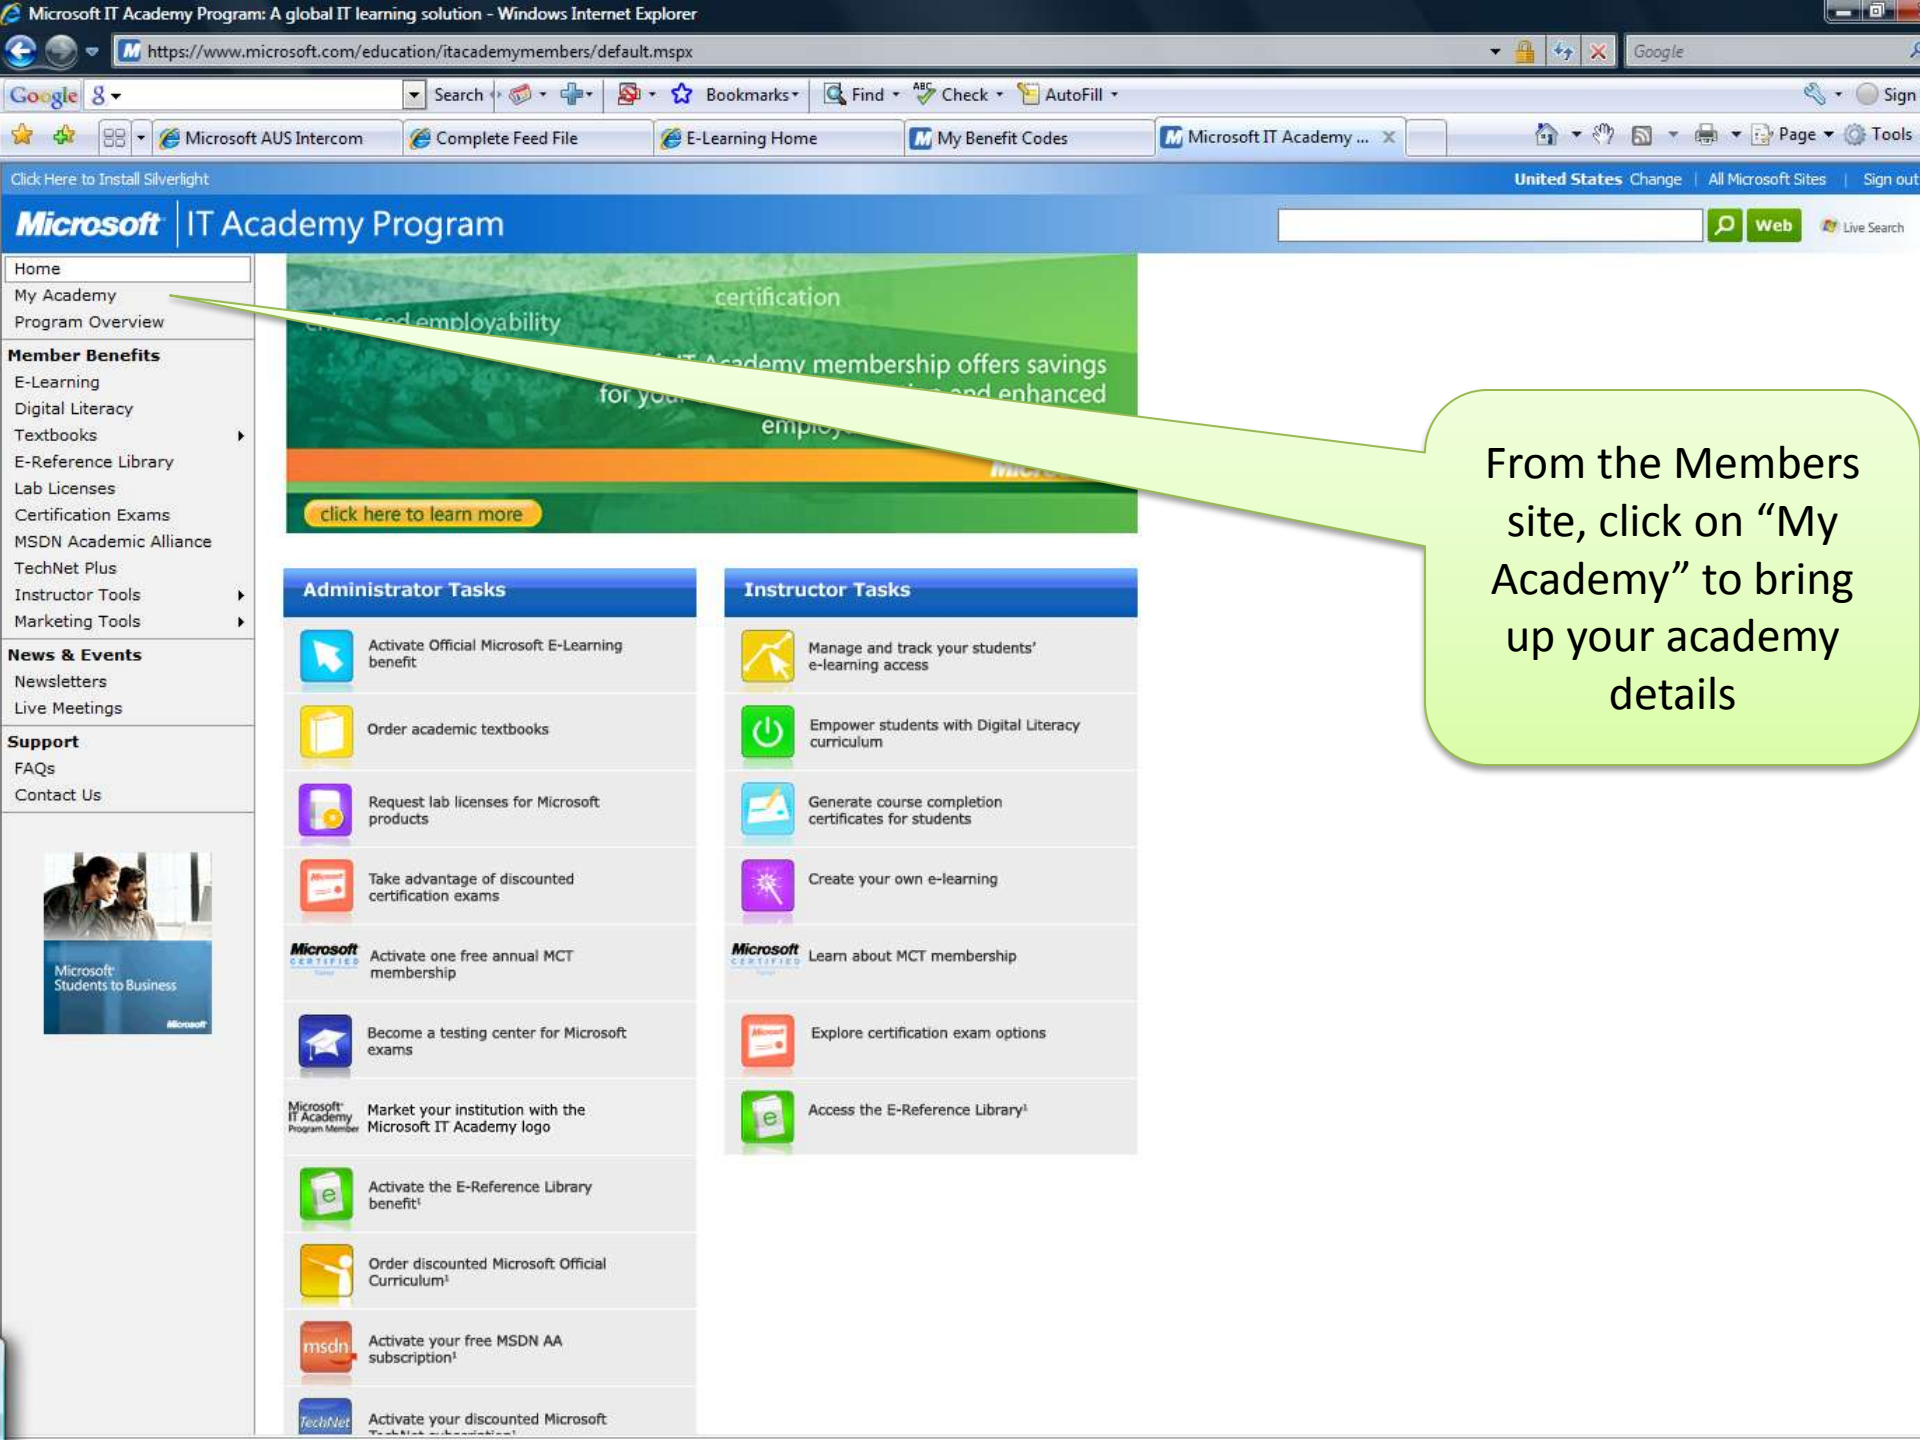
Microsoft IT Academy Program: A global IT learning solution - Windows Internet Explorer

https://www.microsoft.com/education/itacademymembers/default.mspx

Google

Google Search Bookmarks Find Check AutoFill Sign

Microsoft AUS Intercom | Complete Feed File | E-Learning Home | My Benefit Codes | Microsoft IT Academy ...

Page Tools

Click Here to Install Silverlight

United States Change | All Microsoft Sites | Sign out

Microsoft | IT Academy Program

Web Live Search

Home
My Academy
Program Overview

Member Benefits
E-Learning
Digital Literacy
Textbooks
E-Reference Library
Lab Licenses
Certification Exams
MSDN Academic Alliance
TechNet Plus
Instructor Tools
Marketing Tools

News & Events
Newsletters
Live Meetings

Support
FAQs
Contact Us

Microsoft Students to Business

certification
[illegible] employability
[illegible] IT Academy membership offers savings for you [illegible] and enhanced employ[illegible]

click here to learn more

Administrator Tasks

Activate Official Microsoft E-Learning benefit

Order academic textbooks

Request lab licenses for Microsoft products

Take advantage of discounted certification exams

Activate one free annual MCT membership

Become a testing center for Microsoft exams

Market your institution with the Microsoft IT Academy logo

Activate the E-Reference Library benefit$^1$

Order discounted Microsoft Official Curriculum$^1$

Activate your free MSDN AA subscription$^1$

Activate your discounted Microsoft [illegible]

Instructor Tasks

Manage and track your students' e-learning access

Empower students with Digital Literacy curriculum

Generate course completion certificates for students

Create your own e-learning

Learn about MCT membership

Explore certification exam options

Access the E-Reference Library$^1$

From the Members site, click on “My Academy” to bring up your academy details